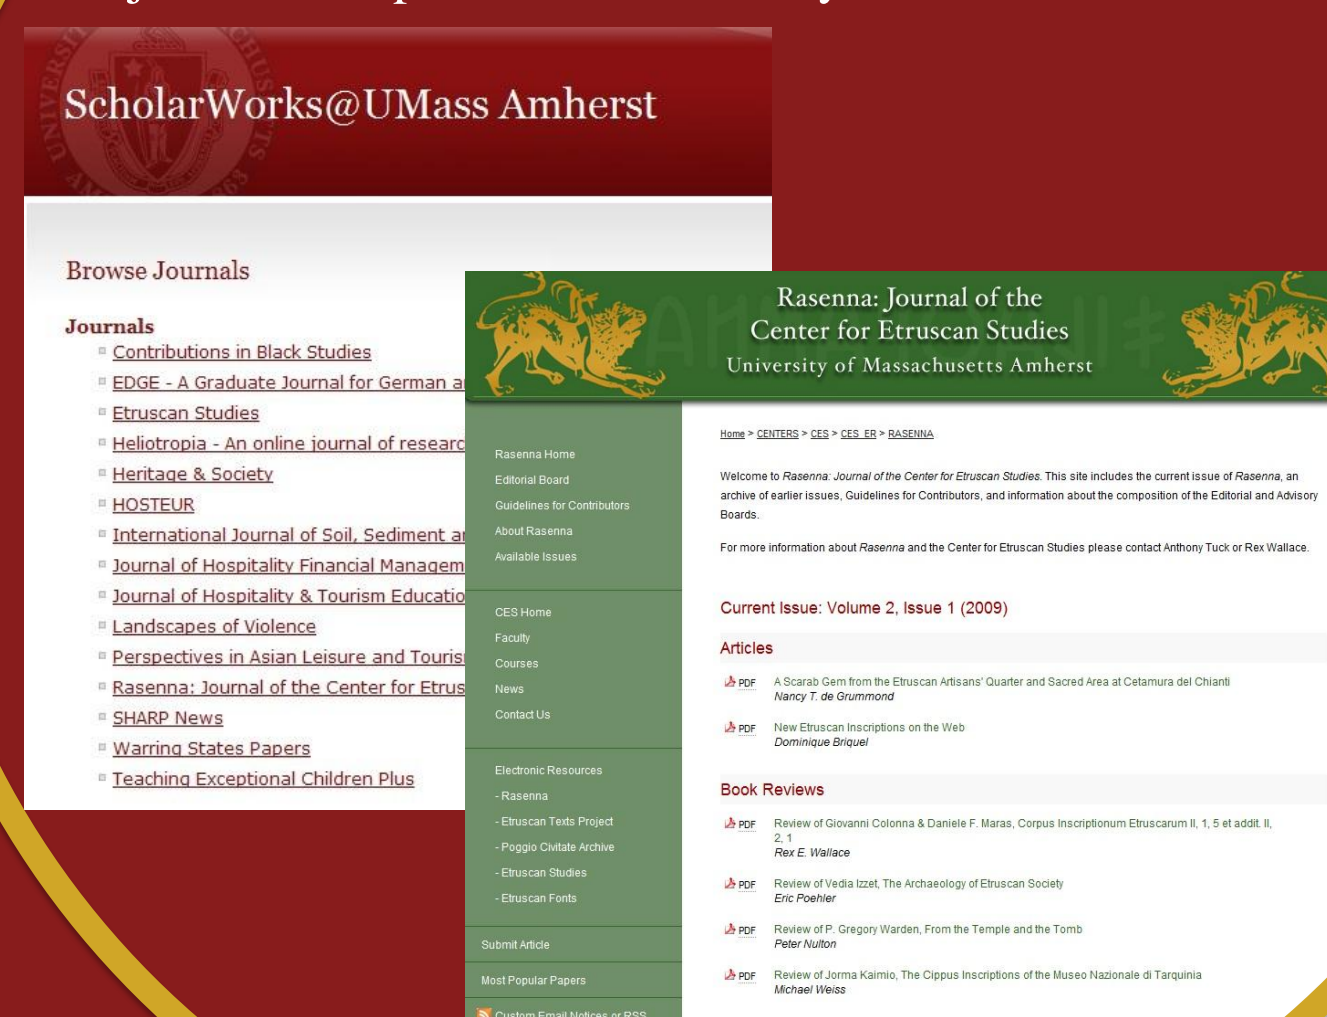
ScholarWorks@UMass Amherst

Browse Journals

Journals

Contributions in Black Studies
EDGE - A Graduate Journal for German a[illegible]
Etruscan Studies
Heliotropia - An online journal of researc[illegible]
Heritage & Society
HOSTEUR
International Journal of Soil, Sediment a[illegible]
Journal of Hospitality Financial Managem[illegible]
Journal of Hospitality & Tourism Educatio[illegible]
Landscapes of Violence
Perspectives in Asian Leisure and Touris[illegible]
Rasenna: Journal of the Center for Etrus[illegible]
SHARP News
Warring States Papers
Teaching Exceptional Children Plus

Rasenna: Journal of the Center for Etruscan Studies
University of Massachusetts Amherst

Rasenna Home
Editorial Board
Guidelines for Contributors
About Rasenna
Available Issues

CES Home
Faculty
Courses
News
Contact Us

Electronic Resources
- Rasenna
- Etruscan Texts Project
- Poggio Civitate Archive
- Etruscan Studies
- Etruscan Fonts

Submit Article

Most Popular Papers

Custom Email Notices or RSS

Home > CENTERS > CES > CES_ER > RASENNA

Welcome to Rasenna: Journal of the Center for Etruscan Studies. This site includes the current issue of Rasenna, an archive of earlier issues, Guidelines for Contributors, and information about the composition of the Editorial and Advisory Boards.

For more information about Rasenna and the Center for Etruscan Studies please contact Anthony Tuck or Rex Wallace.

Current Issue: Volume 2, Issue 1 (2009)

Articles

PDF A Scarab Gem from the Etruscan Artisans' Quarter and Sacred Area at Cetamura del Chianti
Nancy T. de Grummond

PDF New Etruscan Inscriptions on the Web
Dominique Briquel

Book Reviews

PDF Review of Giovanni Colonna & Daniele F. Maras, Corpus Inscriptionum Etruscarum II, 1, 5 et addit. II, 2, 1
Rex E. Wallace

PDF Review of Vedia Izzet, The Archaeology of Etruscan Society
Eric Poehler

PDF Review of P. Gregory Warden, From the Temple and the Tomb
Peter Nulton

PDF Review of Jorma Kaimio, The Cippus Inscriptions of the Museo Nazionale di Tarquinia
Michael Weiss